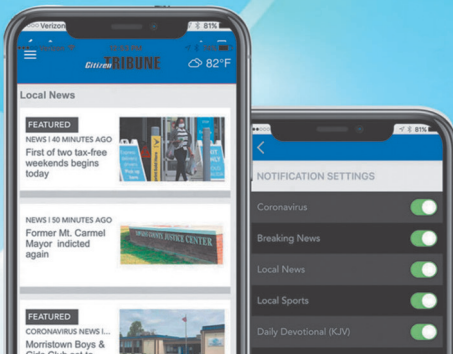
Verizon
81%
Citizen TRIBUNE
82°F
Local News
FEATURED
NEWS | 40 MINUTES AGO
First of two tax-free weekends begins today
NEWS | 50 MINUTES AGO
Former Mt. Carmel Mayor indicted again
FEATURED
CORONAVIRUS NEWS |
Morristown Boys & Girls Club set to
81%
NOTIFICATION SETTINGS
Coronavirus
Breaking News
Local News
Local Sports
Daily Devotional (KJV)